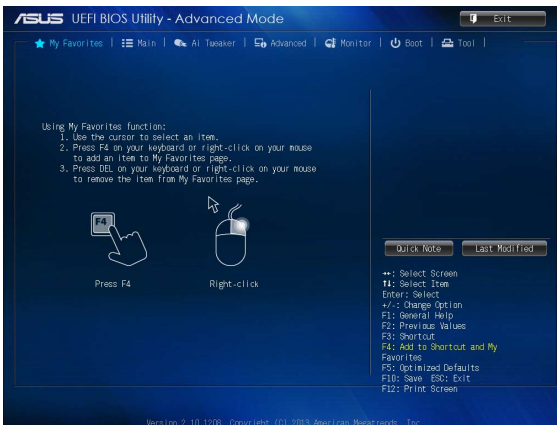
ASUS UEFI BIOS Utility - Advanced Mode

Exit

My Favorites | Main | Ai Tweaker | Advanced | Monitor | Boot | Tool |

Using My Favorites function:
1. Use the cursor to select an item.
2. Press F4 on your keyboard or right-click on your mouse to add an item to My Favorites page.
3. Press DEL on your keyboard or right-click on your mouse to remove the item from My Favorites page.

F4

Press F4

Right-click

Quick Note

Last Modified

→←: Select Screen
↑↓: Select Item
Enter: Select
+/-: Change Option
F1: General Help
F2: Previous Values
F3: Shortcut
F4: Add to Shortcut and My Favorites
F5: Optimized Defaults
F10: Save ESC: Exit
F12: Print Screen

Version 2.10.1208. Copyright (C) 2013 American Megatrends, Inc.